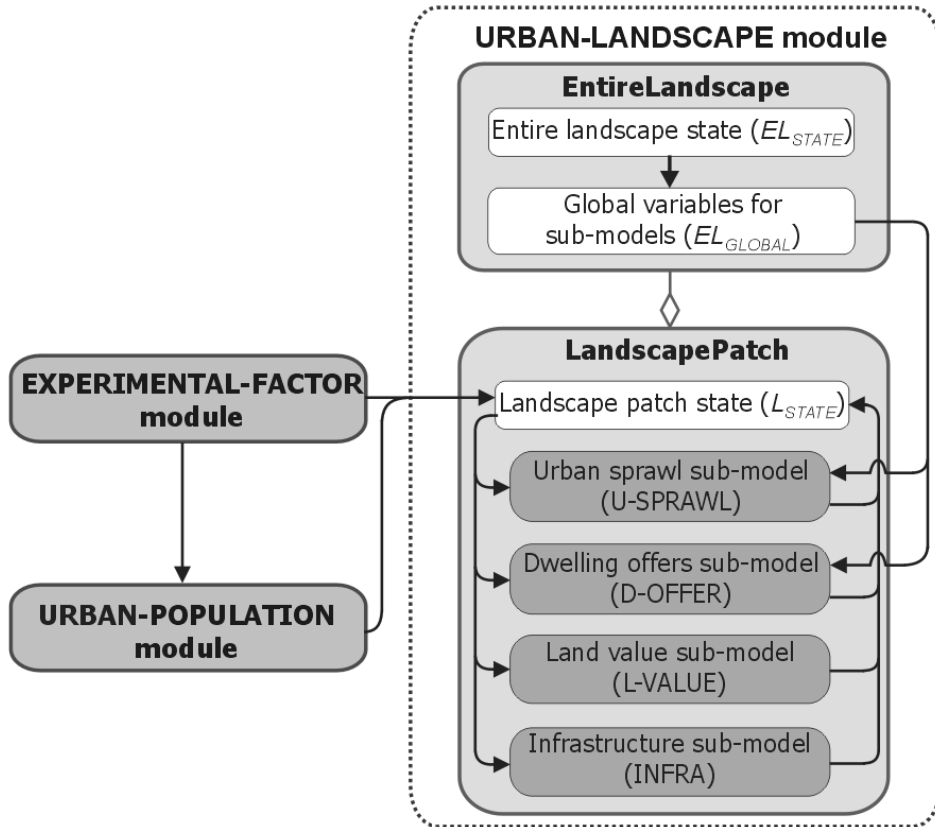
URBAN-LANDSCAPE module

EntireLandscape

Entire landscape state ($EL_{STATE}$)

Global variables for sub-models ($EL_{GLOBAL}$)

LandscapePatch

EXPERIMENTAL-FACTOR module

Landscape patch state ($L_{STATE}$)

Urban sprawl sub-model (U-SPRAWL)

Dwelling offers sub-model (D-OFFER)

URBAN-POPULATION module

Land value sub-model (L-VALUE)

Infrastructure sub-model (INFRA)